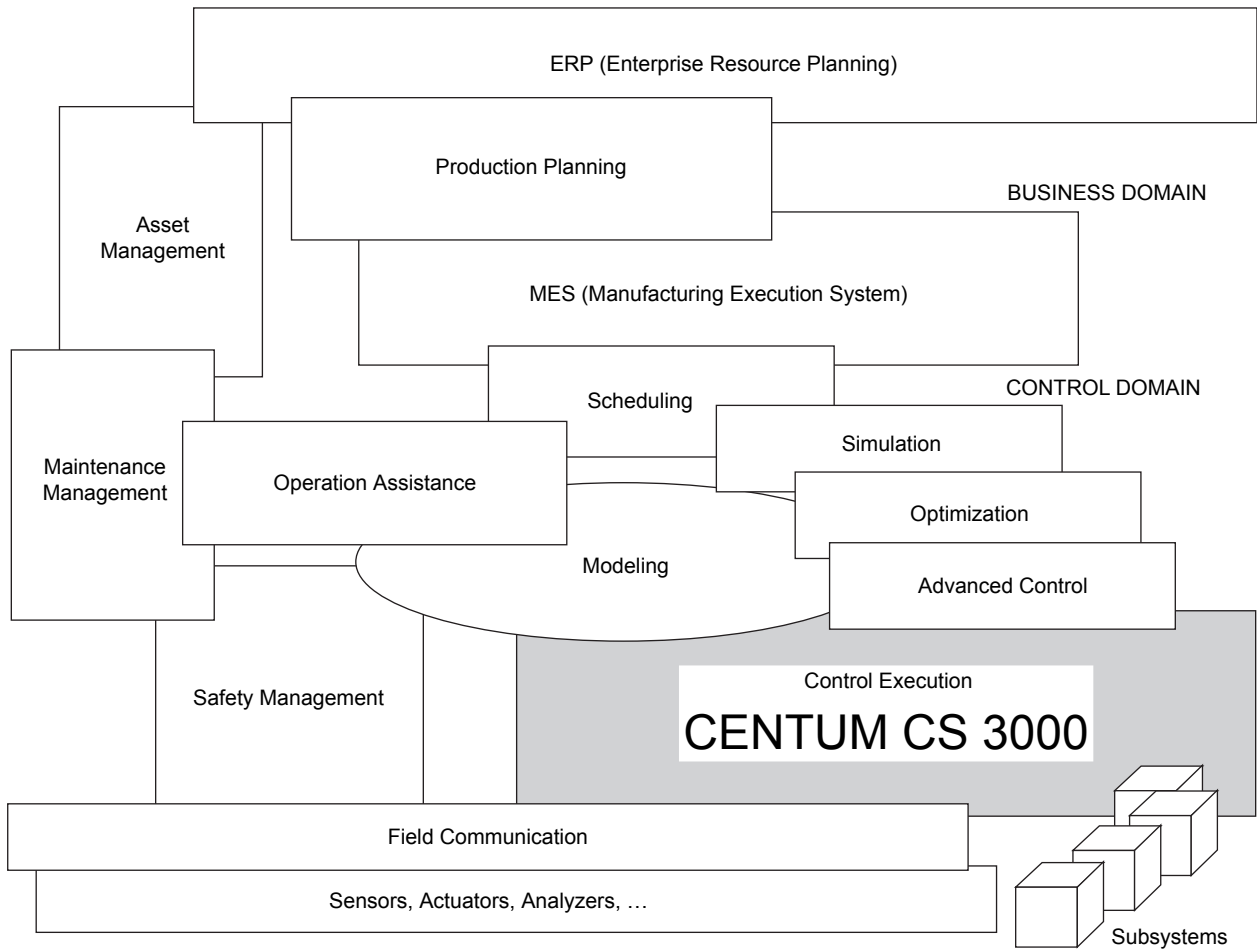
ERP (Enterprise Resource Planning)

Production Planning

BUSINESS DOMAIN

Asset Management

MES (Manufacturing Execution System)

CONTROL DOMAIN

Scheduling

Simulation

Maintenance Management

Operation Assistance

Optimization

Modeling

Advanced Control

Control Execution

CENTUM CS 3000

Safety Management

Field Communication

Sensors, Actuators, Analyzers, …

Subsystems